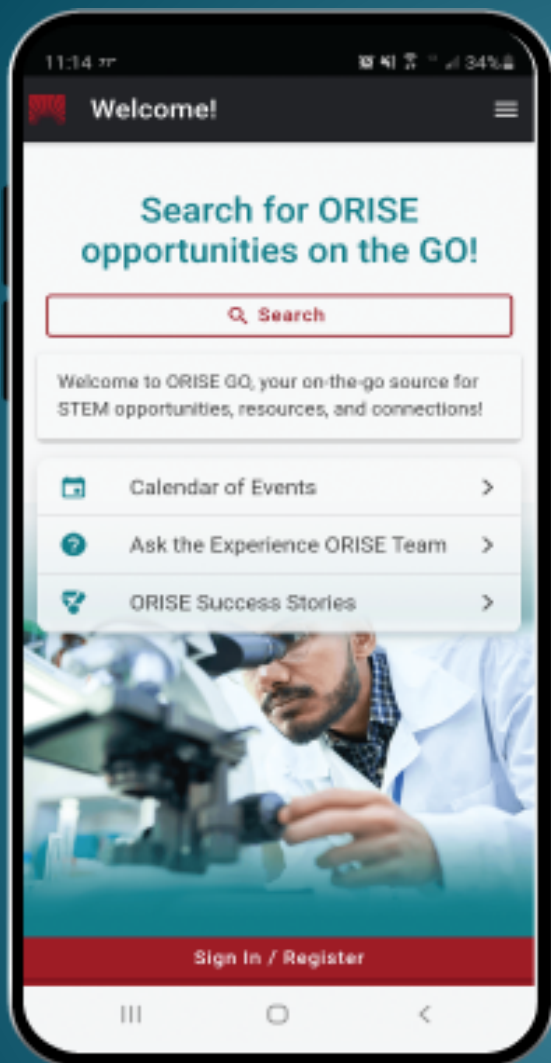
11:14

34%

Welcome!

Search for ORISE opportunities on the GO!

Search

Welcome to ORISE GO, your on-the-go source for STEM opportunities, resources, and connections!

Calendar of Events

Ask the Experience ORISE Team

ORISE Success Stories

Sign In / Register